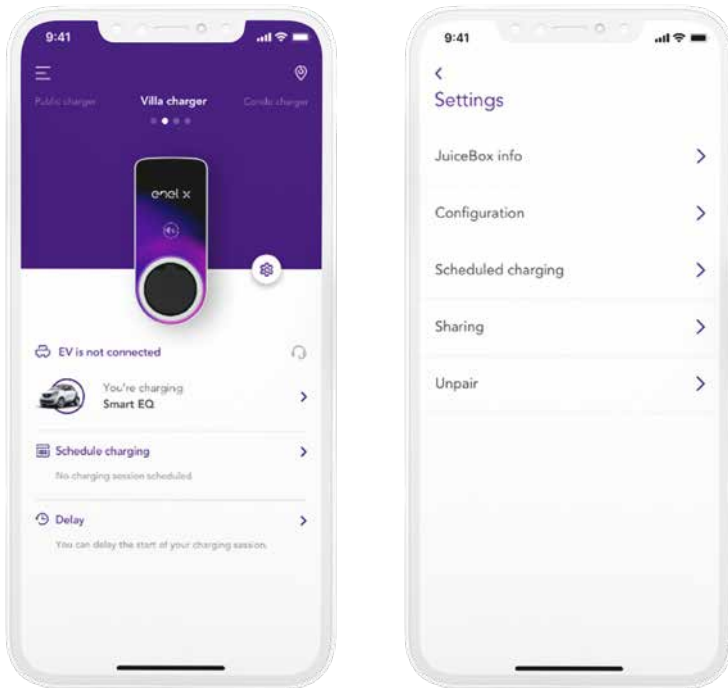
9:41

Public charger

Villa charger

Condo charger

enel x

EV is not connected

You're charging
Smart EQ

Schedule charging

No charging session scheduled

Delay

You can delay the start of your charging session.

9:41

Settings

JuiceBox info

Configuration

Scheduled charging

Sharing

Unpair